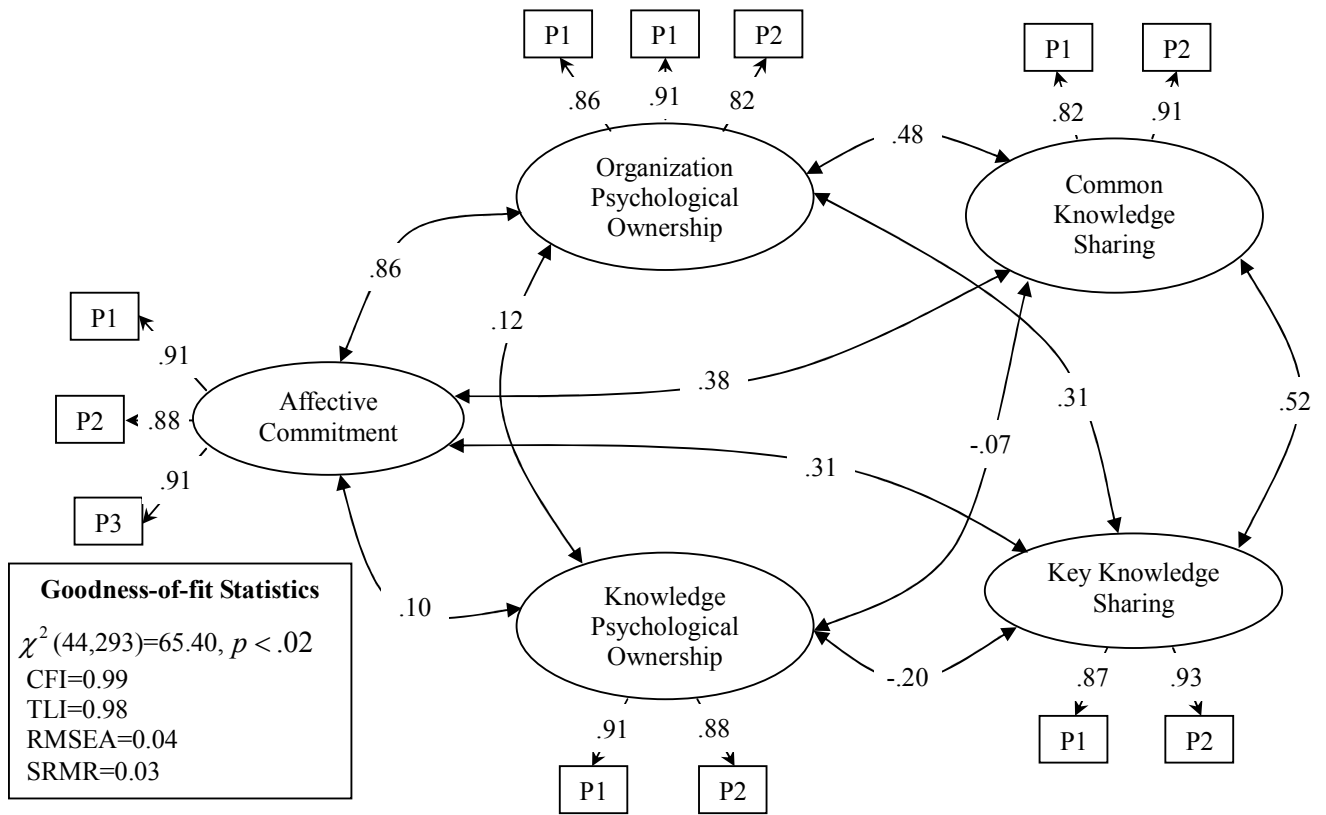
P1
P1
P2
.86
.91
82
Organization Psychological Ownership

P1
P2
.82
.91
Common Knowledge Sharing

.48
.86
.12
.38
.31
.52
-.07
.31

P1
.91
P2
.88
.91
P3
Affective Commitment

Goodness-of-fit Statistics
$\chi^2(44,293)=65.40, p<.02$
CFI=0.99
TLI=0.98
RMSEA=0.04
SRMR=0.03

.10
Knowledge Psychological Ownership
-.20
Key Knowledge Sharing
.91
.88
P1
P2
.87
.93
P1
P2